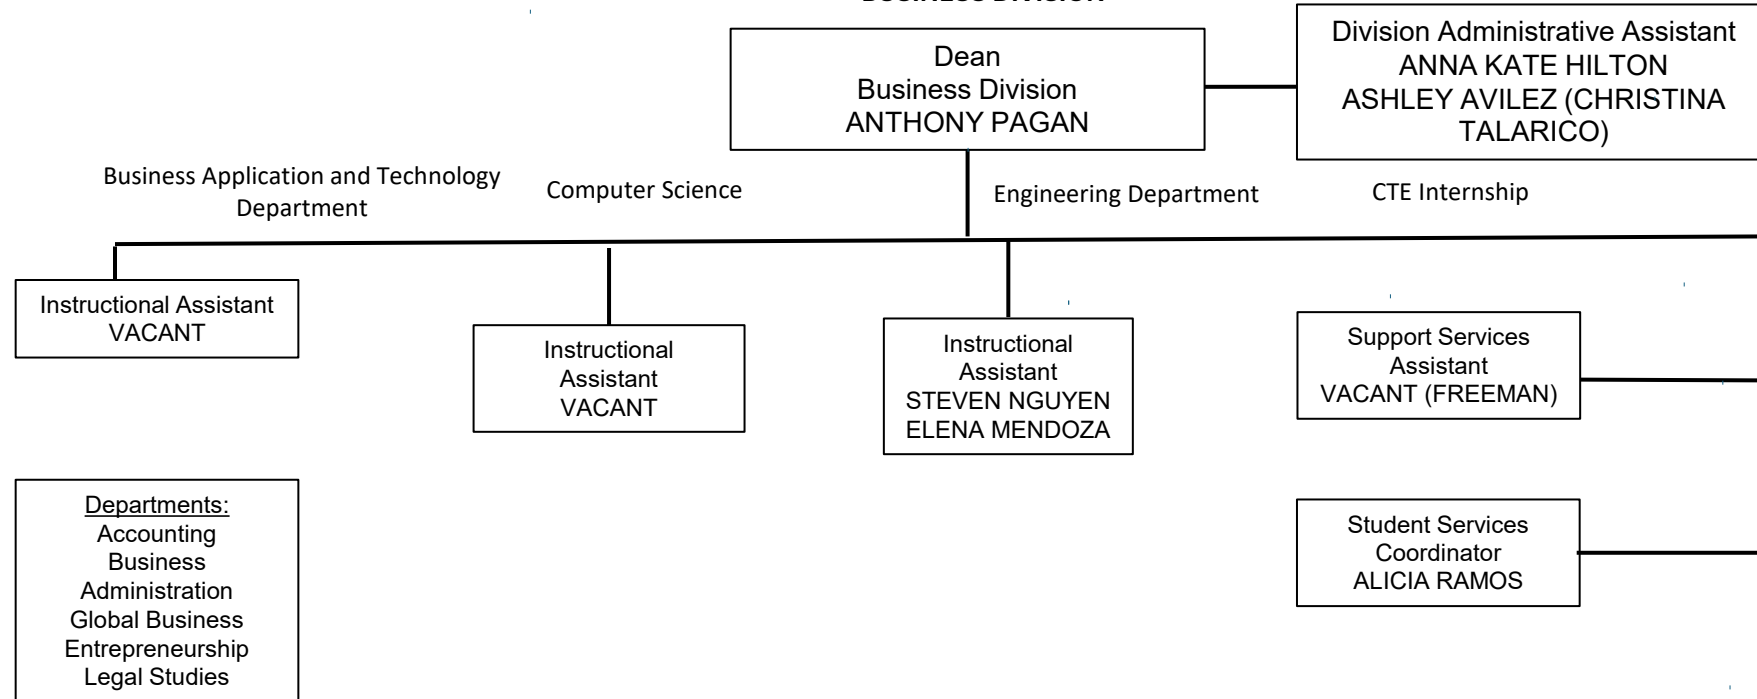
BUSINESS DIVISION

Dean
Business Division
ANTHONY PAGAN

Division Administrative Assistant
ANNA KATE HILTON
ASHLEY AVILEZ (CHRISTINA TALARICO)

Business Application and Technology Department

Computer Science

Engineering Department

CTE Internship

Instructional Assistant
VACANT

Instructional Assistant
VACANT

Instructional Assistant
STEVEN NGUYEN
ELENA MENDOZA

Support Services Assistant
VACANT (FREEMAN)

Departments:
Accounting
Business Administration
Global Business
Entrepreneurship
Legal Studies

Student Services Coordinator
ALICIA RAMOS